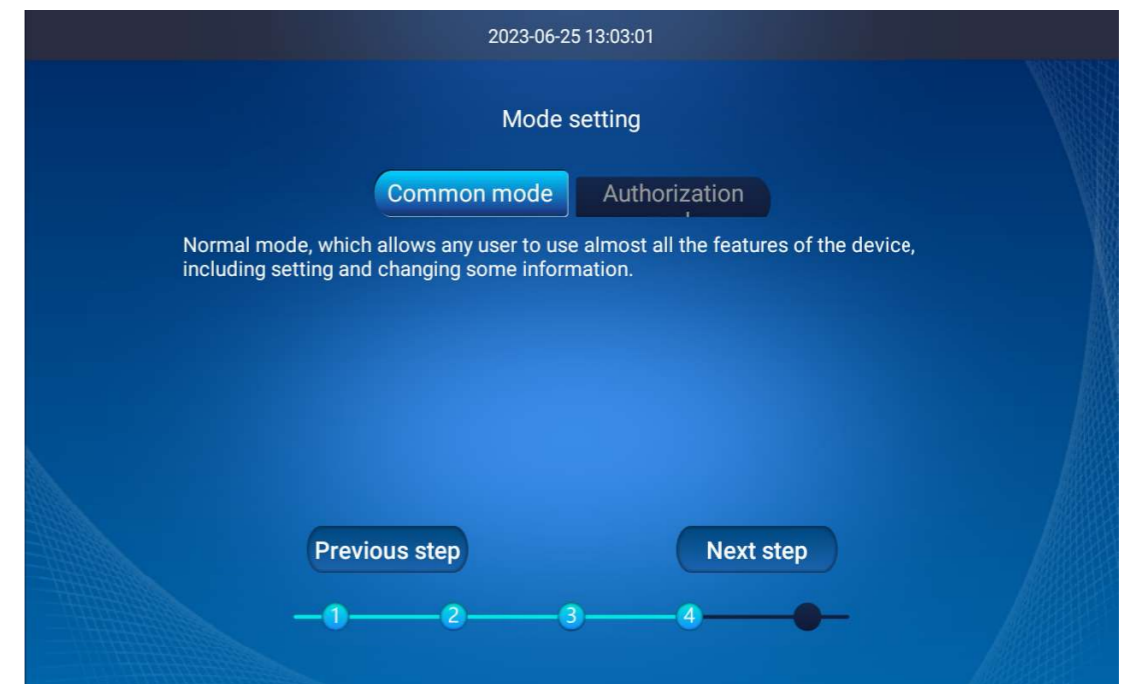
2023-06-25 13:03:01

Mode setting

Common mode

Authorization

Normal mode, which allows any user to use almost all the features of the device, including setting and changing some information.

Previous step

Next step

1

2

3

4